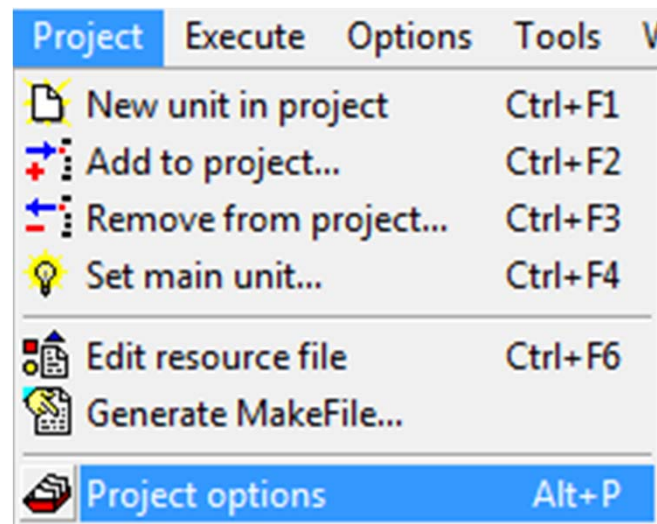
Project Execute Options Tools W

New unit in project Ctrl+F1
Add to project... Ctrl+F2
Remove from project... Ctrl+F3
Set main unit... Ctrl+F4

Edit resource file Ctrl+F6
Generate MakeFile...

Project options Alt+P